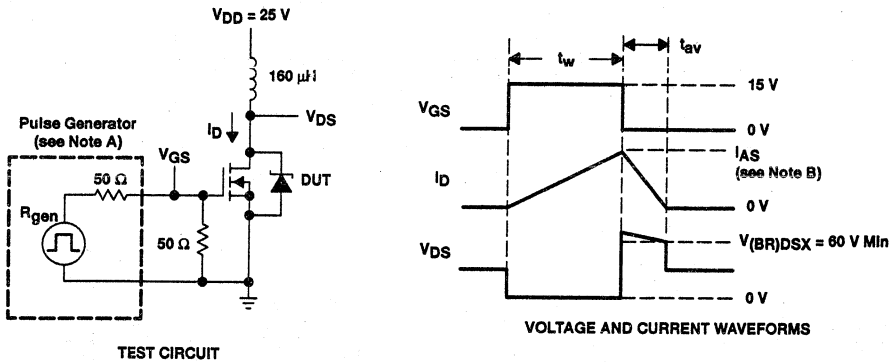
$V_{DD}$ = 25 V

160 μH

$V_{DS}$

$I_D$

Pulse Generator (see Note A)

$V_{GS}$

50 Ω

DUT

$R_{gen}$

50 Ω

TEST CIRCUIT

$t_w$

$t_{av}$

$V_{GS}$

15 V

0 V

$I_{AS}$ (see Note B)

$I_D$

0 V

$V_{(BR)DSX}$ = 60 V Min

$V_{DS}$

0 V

VOLTAGE AND CURRENT WAVEFORMS